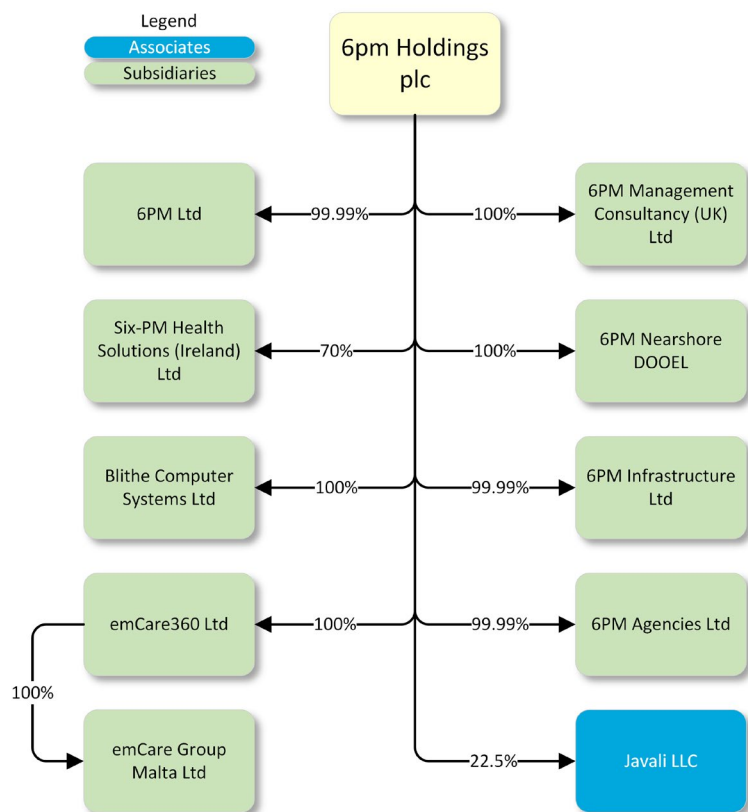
Legend
Associates
Subsidiaries

6pm Holdings plc

6PM Ltd
99.99%

100%
6PM Management Consultancy (UK) Ltd

Six-PM Health Solutions (Ireland) Ltd
70%

100%
6PM Nearshore DOOEL

Blithe Computer Systems Ltd
100%

99.99%
6PM Infrastructure Ltd

emCare360 Ltd
100%

99.99%
6PM Agencies Ltd

100%
emCare Group Malta Ltd

22.5%
Javali LLC